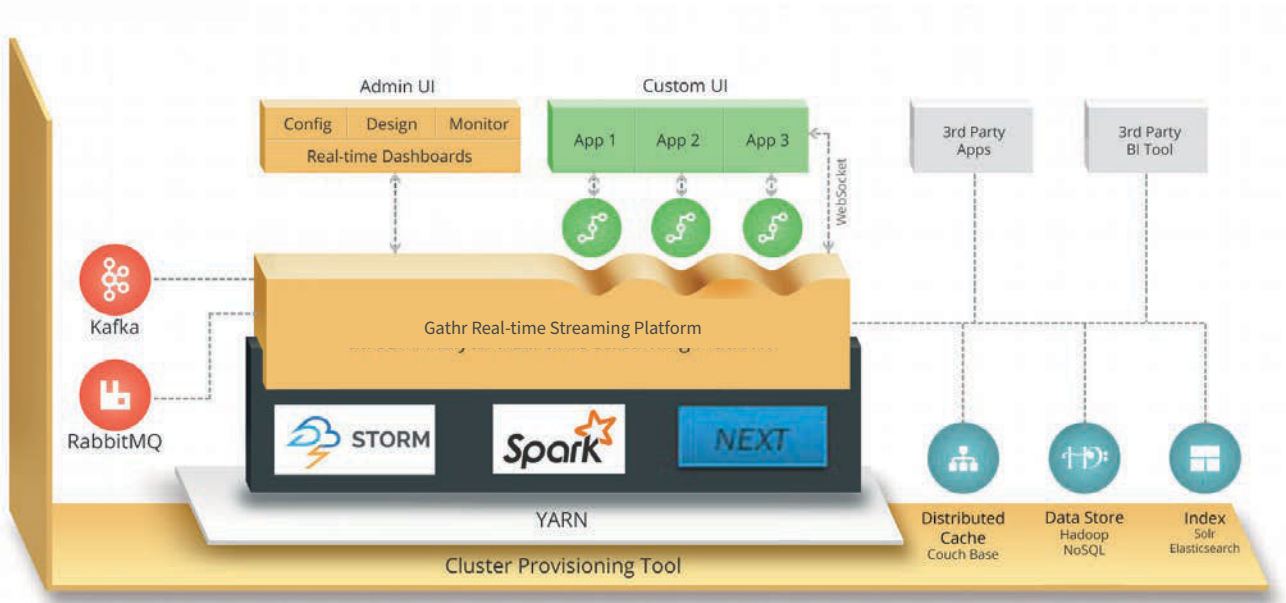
Admin UI

Config
Design
Monitor
Real-time Dashboards

Custom UI

App 1
App 2
App 3

WebSocket

3rd Party Apps

3rd Party BI Tool

Kafka

RabbitMQ

Gathr Real-time Streaming Platform

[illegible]

STORM

Spark

NEXT

YARN

Distributed Cache
Couch Base

Data Store
Hadoop
NoSQL

Index
Solr
Elasticsearch

Cluster Provisioning Tool